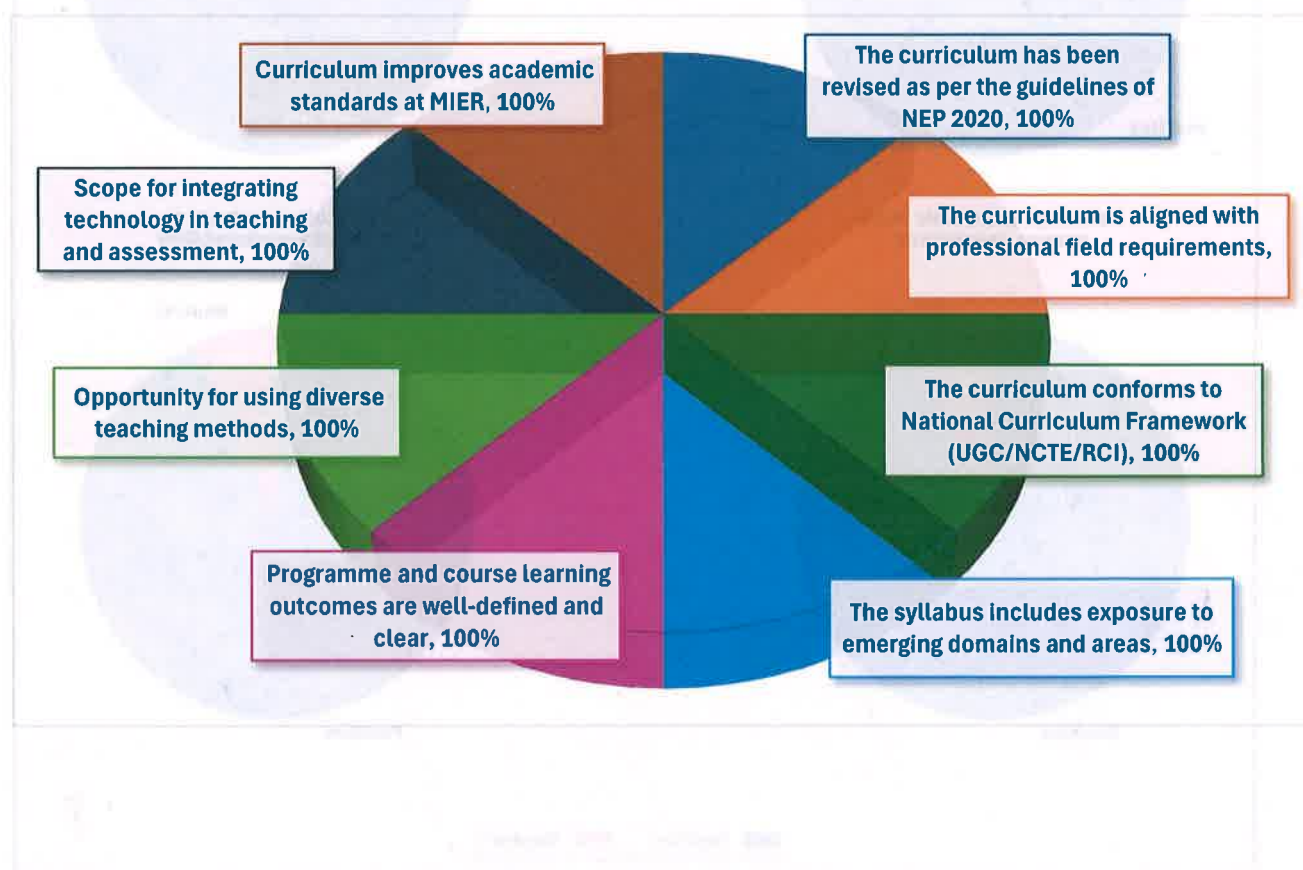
Curriculum improves academic standards at MIER, 100%

The curriculum has been revised as per the guidelines of NEP 2020, 100%

Scope for integrating technology in teaching and assessment, 100%

The curriculum is aligned with professional field requirements, 100%

Opportunity for using diverse teaching methods, 100%

The curriculum conforms to National Curriculum Framework (UGC/NCTE/RCI), 100%

Programme and course learning outcomes are well-defined and clear, 100%

The syllabus includes exposure to emerging domains and areas, 100%